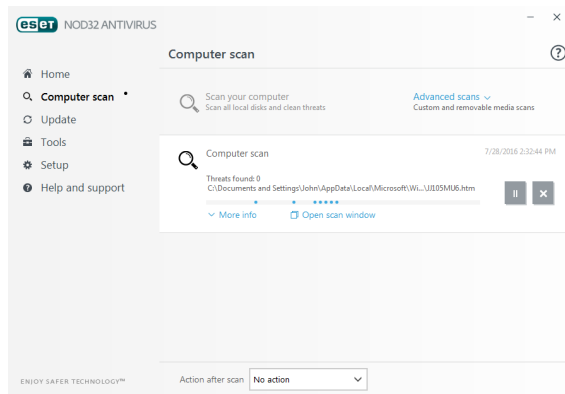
eset NOD32 ANTIVIRUS

– ×

Computer scan

?

Home
Computer scan •
Update
Tools
Setup
Help and support

Scan your computer
Scan all local disks and clean threats

Advanced scans
Custom and removable media scans

Computer scan

7/28/2016 2:32:44 PM

Threats found: 0
C:\Documents and Settings\John\AppData\Local\Microsoft\Wi...\J105MU6.htm

More info
Open scan window

ENJOY SAFER TECHNOLOGY™

Action after scan
No action